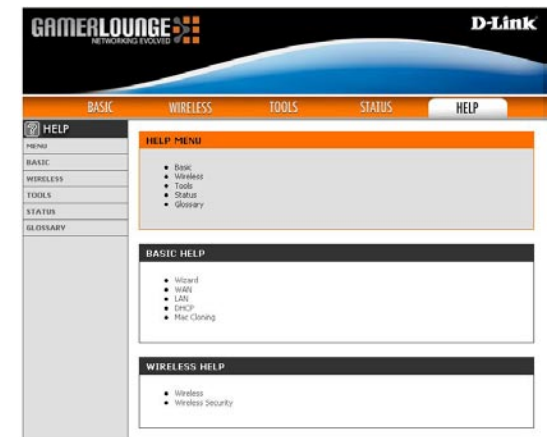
GAMERLOUNGE
NETWORKING EVOLVED

D-Link

BASIC | WIRELESS | TOOLS | STATUS | HELP

HELP
MENU
BASIC
WIRELESS
TOOLS
STATUS
GLOSSARY

HELP MENU

- Basic
- Wireless
- Tools
- Status
- Glossary

BASIC HELP

- Wizard
- WAN
- LAN
- DHCP
- Mac Cloning

WIRELESS HELP

- Wireless
- Wireless Security